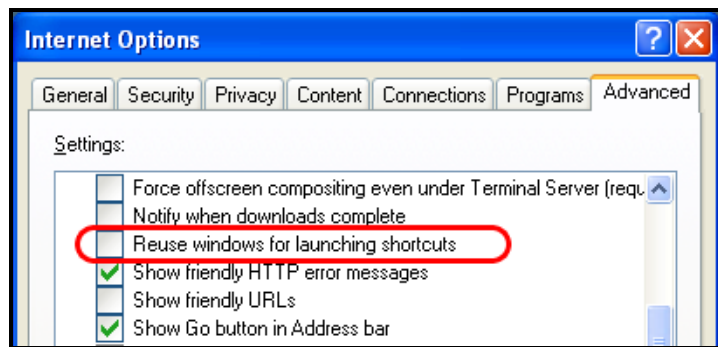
Internet Options

?

General Security Privacy Content Connections Programs Advanced

Settings:

Force offscreen compositing even under Terminal Server (requ

Notify when downloads complete

Reuse windows for launching shortcuts

Show friendly HTTP error messages

Show friendly URLs

Show Go button in Address bar